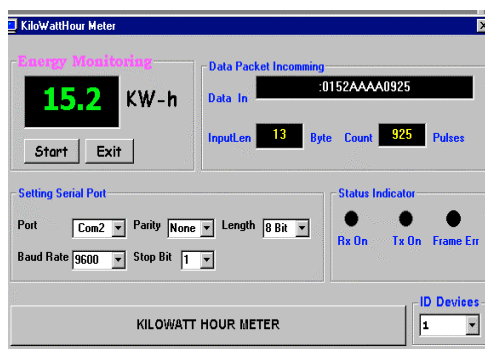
KiloWattHour Meter

Energy Monitoring

15.2 KW-h

Start Exit

Data Packet Incomming

Data In :0152AAAA0925

InputLen 13 Byte Count 925 Pulses

Setting Serial Port

Port Com2 Parity None Length 8 Bit

Baud Rate 9600 Stop Bit 1

Status Indicator

Rx On Tx On Frame Err

ID Devices

KILOWATT HOUR METER

1